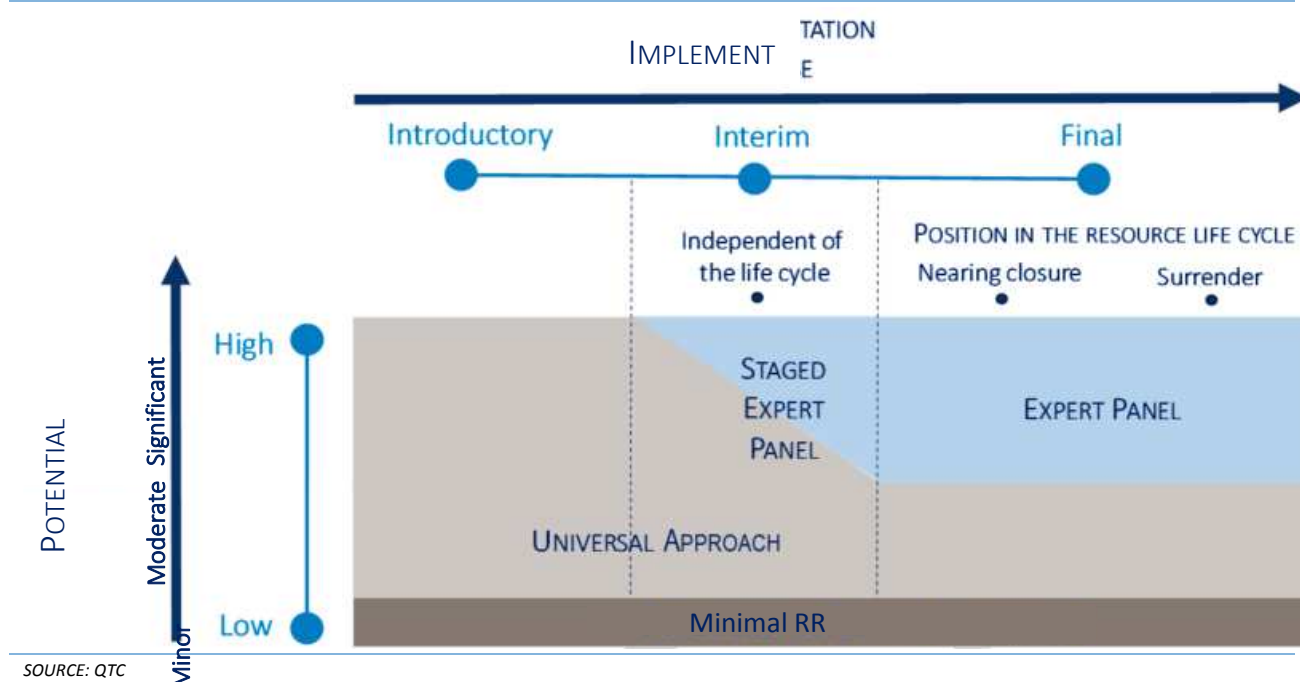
IMPLEMENT TATION E

Introductory
Interim
Final

Independent of the life cycle

POSITION IN THE RESOURCE LIFE CYCLE
Nearing closure
Surrender

High
Low

Moderate Significant
Minor

POTENTIAL

STAGED EXPERT PANEL

EXPERT PANEL

UNIVERSAL APPROACH

Minimal RR

SOURCE: QTC